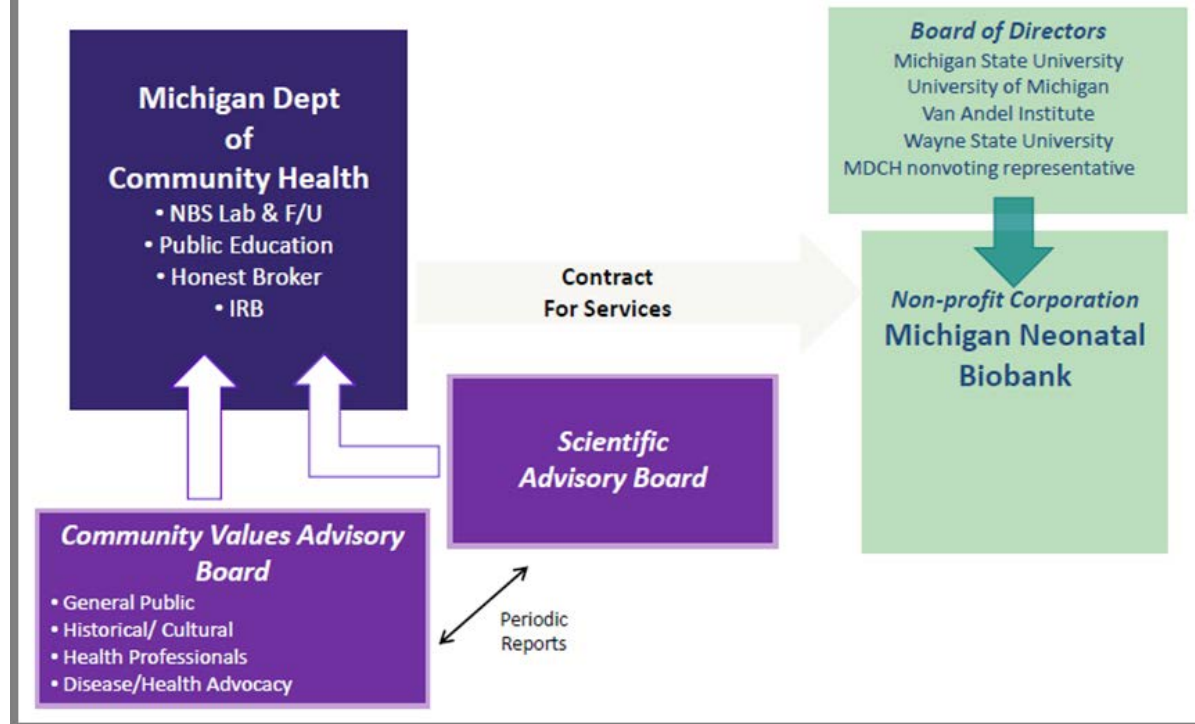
Michigan Dept of Community Health
• NBS Lab & F/U
• Public Education
• Honest Broker
• IRB

Board of Directors
Michigan State University
University of Michigan
Van Andel Institute
Wayne State University
MDCH nonvoting representative

Contract For Services

Non-profit Corporation
Michigan Neonatal Biobank

Scientific Advisory Board

Community Values Advisory Board
• General Public
• Historical/ Cultural
• Health Professionals
• Disease/Health Advocacy

Periodic Reports